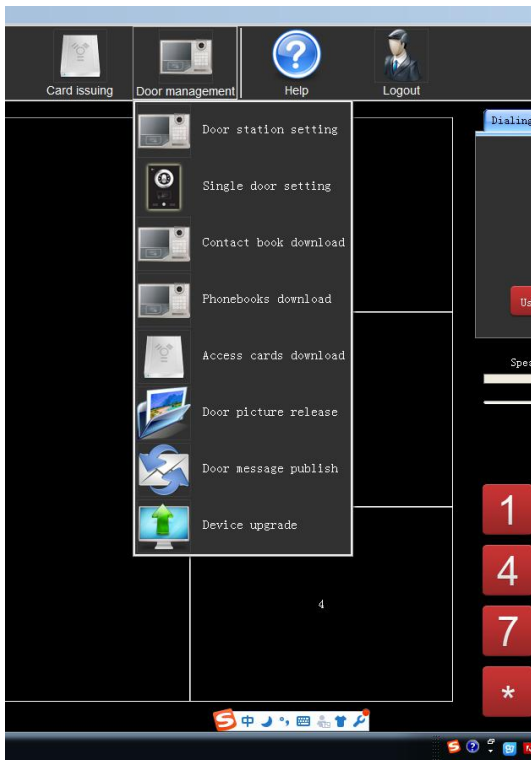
Card issuing
Door management
Help
Logout

Door station setting
Single door setting
Contact book download
Phonebooks download
Access cards download
Door picture release
Door message publish
Device upgrade

Dialing
Us
Spe

4

1
4
7
*

中